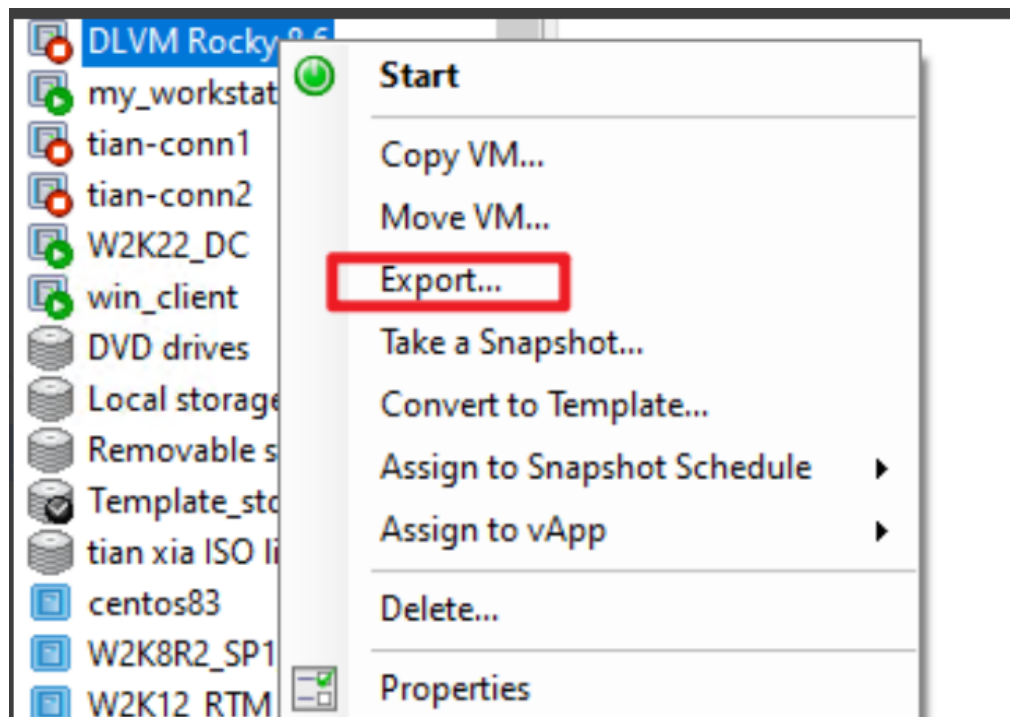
DLVM Rocky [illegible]
my_workstat
tian-conn1
tian-conn2
W2K22_DC
win_client
DVD drives
Local storage
Removable s
Template_sto
tian xia ISO li
centos83
W2K8R2_SP1
W2K12_RTM

Start
Copy VM...
Move VM...
Export...
Take a Snapshot...
Convert to Template...
Assign to Snapshot Schedule
Assign to vApp
Delete...
Properties